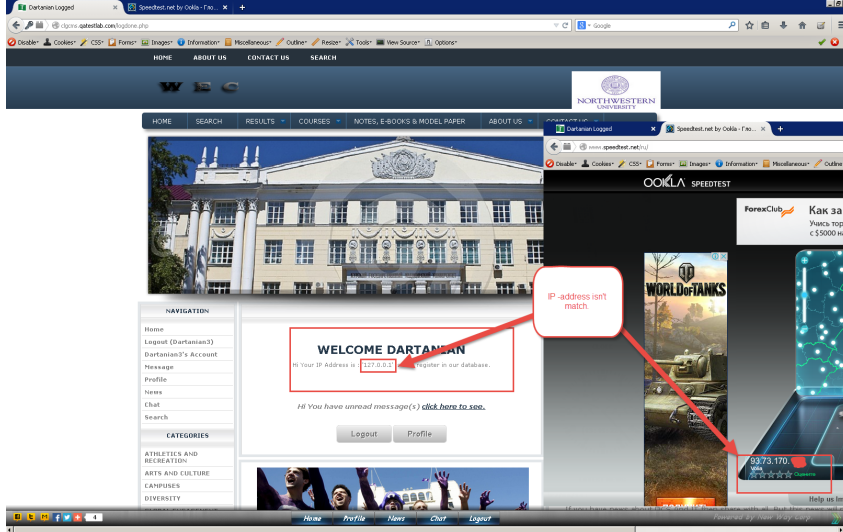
Dartanian Logged
Speedtest.net by Ookla - Глоб...
clgcms.qatestlab.com/logdone.php
Google
Disable• Cookies• CSS• Forms• Images• Information• Miscellaneous• Outline• Resize• Tools• View Source• Options•

HOME ABOUT US CONTACT US SEARCH

W E C

NORTHWESTERN UNIVERSITY

HOME SEARCH RESULTS COURSES NOTES, E-BOOKS & MODEL PAPER ABOUT US CONTACT US

Dartanian Logged
Speedtest.net by Ookla - Глоб...
www.speedtest.net/ru/
Disable• Cookies• CSS• Forms• Images• Information• Miscellaneous• Outline

OOKLA SPEEDTEST

ForexClub
Как за
Учись тор
с $5000 на

WORLD of TANKS

IP -address isn't match.

NAVIGATION
Home
Logout (Dartanian3)
Dartanian3's Account
Message
Profile
News
Chat
Search

CATEGORIES
ATHLETICS AND RECREATION
ARTS AND CULTURE
CAMPUSES
DIVERSITY

WELCOME DARTANIAN
Hi Your IP Address is 127.0.0.1 register in our database.

Hi You have unread message(s) click here to see.

Logout Profile

93.73.170.
Volia
Оценить

Help us b

Home Profile News Chat Logout